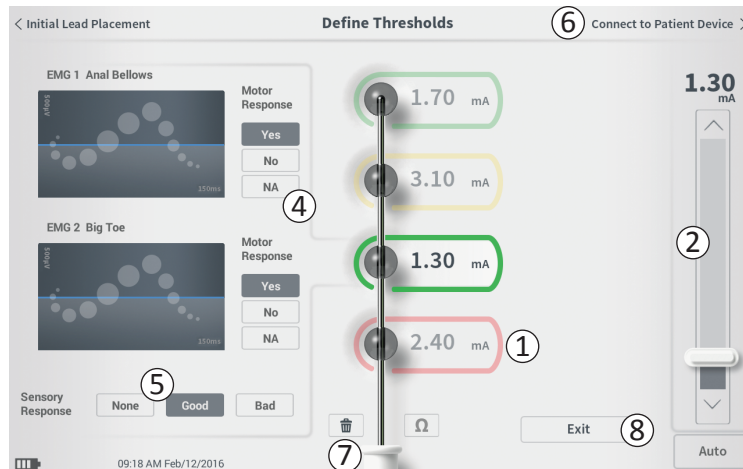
< Initial Lead Placement

Define Thresholds

6 Connect to Patient Device >

EMG 1 Anal Bellows

500µV

150ms

Motor Response

Yes

No

NA

4

EMG 2 Big Toe

500µV

150ms

Motor Response

Yes

No

NA

1.70 mA

3.10 mA

1.30 mA

2.40 mA

1

1.30 mA

2

5

Sensory Response

None

Good

Bad

Ω

Exit

8

Auto

7

09:18 AM Feb/12/2016